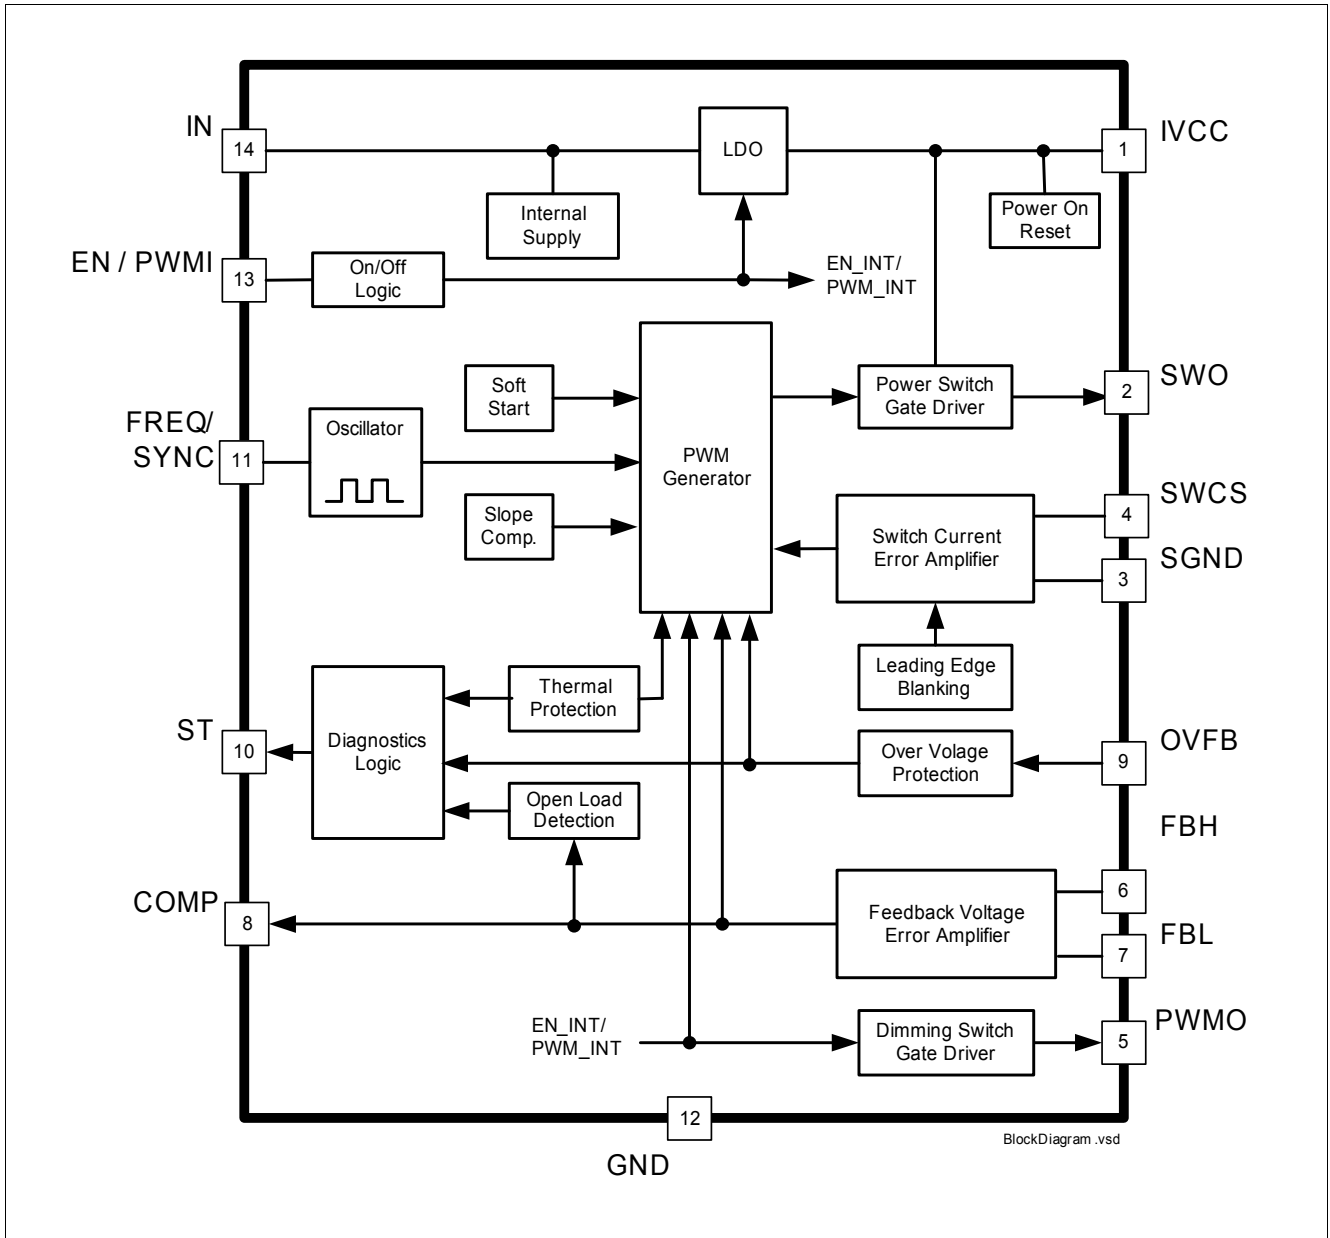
IN
14
LDO
1
IVCC
Internal Supply
Power On Reset
EN / PWMI
13
On/Off Logic
EN_INT/ PWM_INT
Soft Start
PWM Generator
Power Switch Gate Driver
2
SWO
FREQ/ SYNC
11
Oscillator
Slope Comp.
Switch Current Error Amplifier
4
SWCS
3
SGND
Leading Edge Blanking
Thermal Protection
Diagnostics Logic
ST
10
Over Volage Protection
9
OVFB
Open Load Detection
FBH
COMP
8
Feedback Voltage Error Amplifier
6
7
FBL
EN_INT/ PWM_INT
Dimming Switch Gate Driver
5
PWMO
12
GND
BlockDiagram .vsd